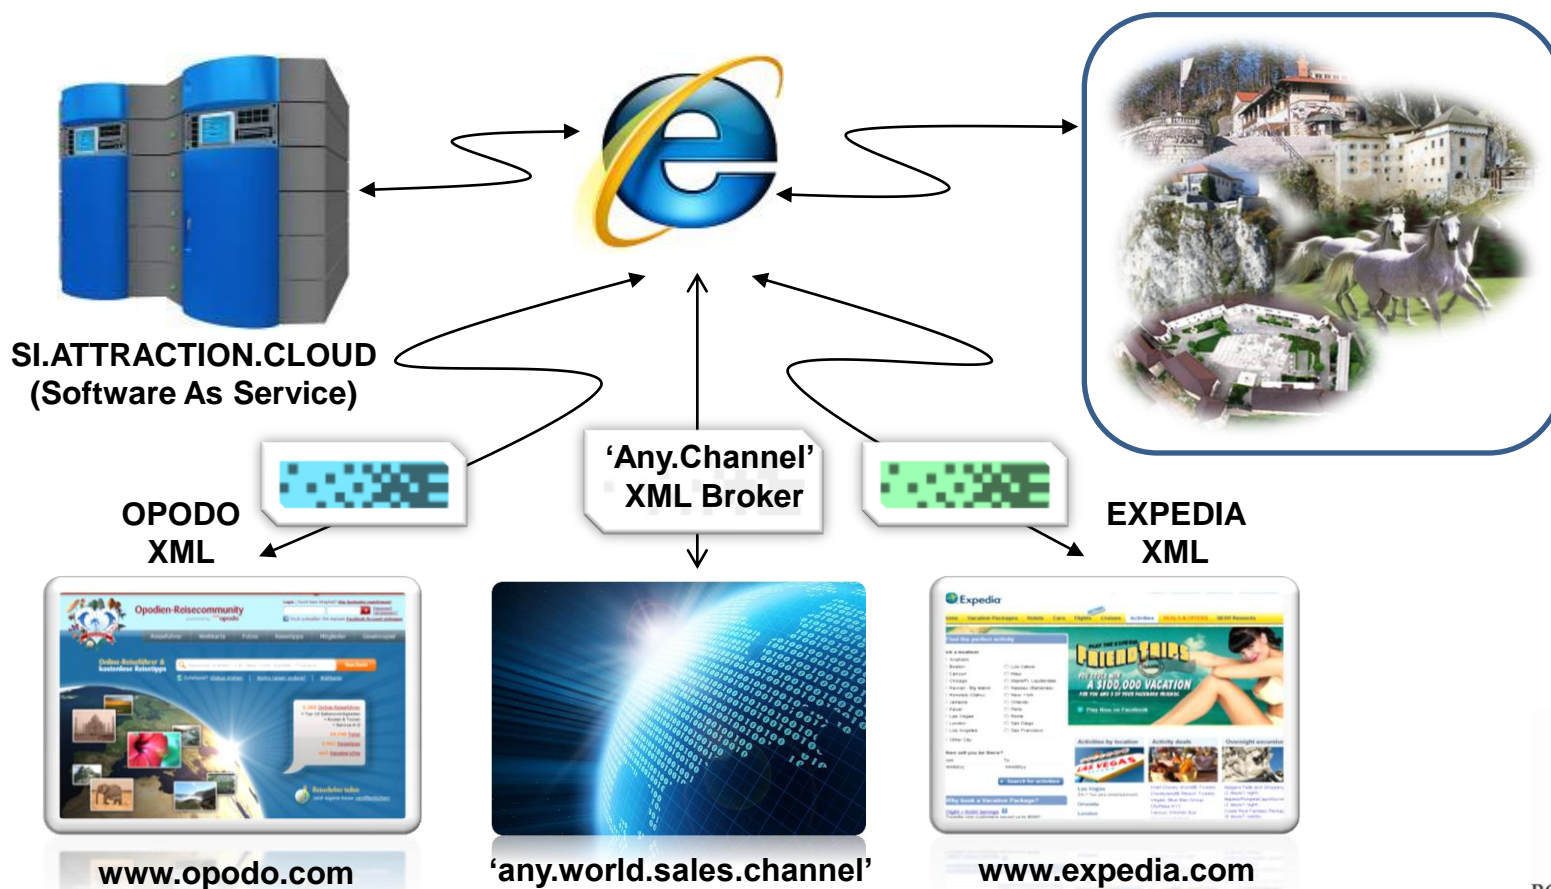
SI.ATTRACTION.CLOUD
(Software As Service)

'Any.Channel'
XML Broker

OPODO
XML

EXPEDIA
XML

Opodien-Reisecommunity

Expedia

FRIEND TRIPS

A $100,000 VACATION

www.opodo.com

'any.world.sales.channel'

www.expedia.com